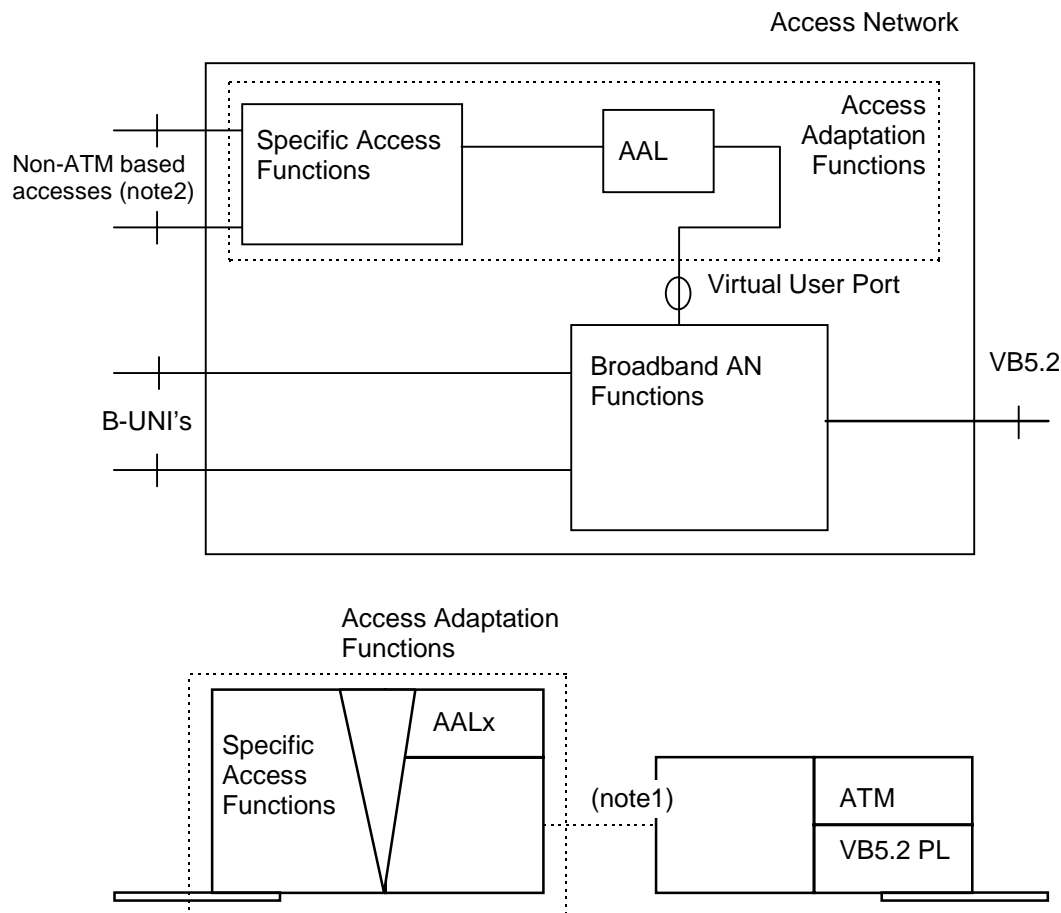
Access Network

Access Adaptation Functions

Specific Access Functions

AAL

Non-ATM based accesses (note2)

Virtual User Port

Broadband AN Functions

VB5.2

B-UNI's

Access Adaptation Functions

Specific Access Functions

AALx

(note1)

ATM

VB5.2 PL